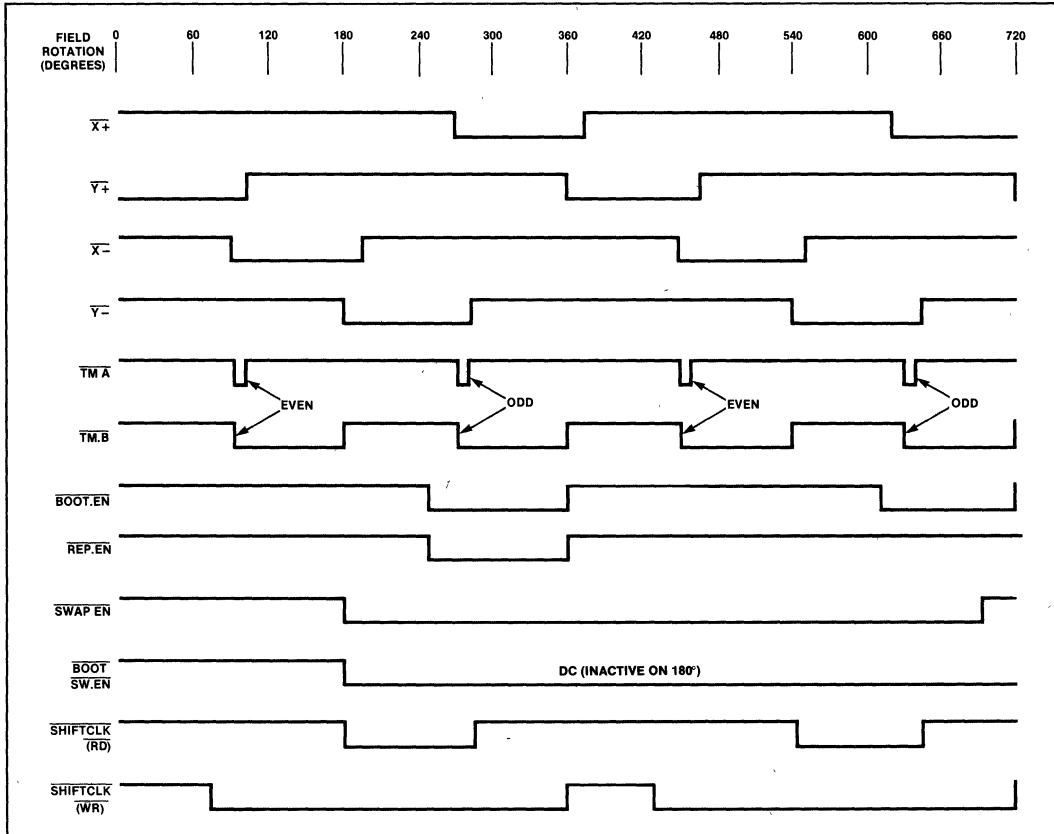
FIELD ROTATION (DEGREES) 0 60 120 180 240 300 360 420 480 540 600 660 720

$\overline{X+}$

$\overline{Y+}$

$\overline{X-}$

$\overline{Y-}$

$\overline{TM\ A}$

EVEN

ODD

EVEN

ODD

$\overline{TM.B}$

$\overline{BOOT.EN}$

$\overline{REP.EN}$

$\overline{SWAP\ EN}$

$\overline{BOOT}$ / $\overline{SW.EN}$

DC (INACTIVE ON 180°)

$\overline{SHIFTCLK}$ / $\overline{(RD)}$

$\overline{SHIFTCLK}$ / $\overline{(WR)}$